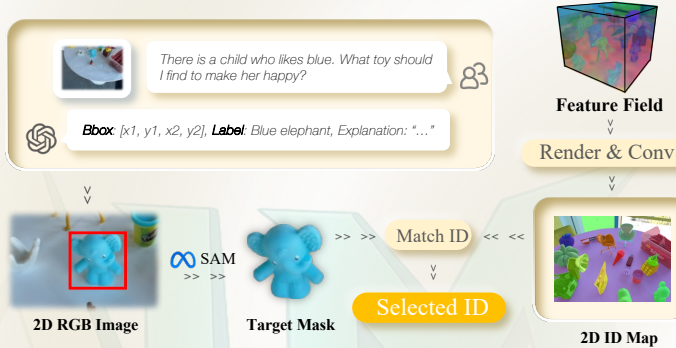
There is a child who likes blue. What toy should I find to make her happy?

Bbox: [x1, y1, x2, y2], Label: Blue elephant, Explanation: "..."

Feature Field

Render & Conv

SAM

Match ID

Selected ID

2D RGB Image

Target Mask

2D ID Map